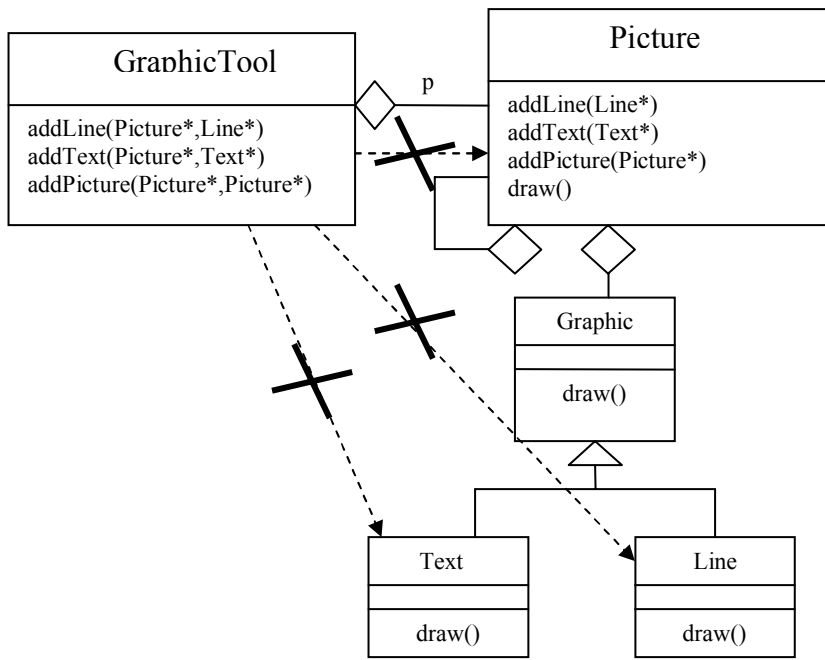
GraphicTool

addLine(Picture*,Line*)
addText(Picture*,Text*)
addPicture(Picture*,Picture*)

p

Picture

addLine(Line*)
addText(Text*)
addPicture(Picture*)
draw()

Graphic

draw()

Text

draw()

Line

draw()